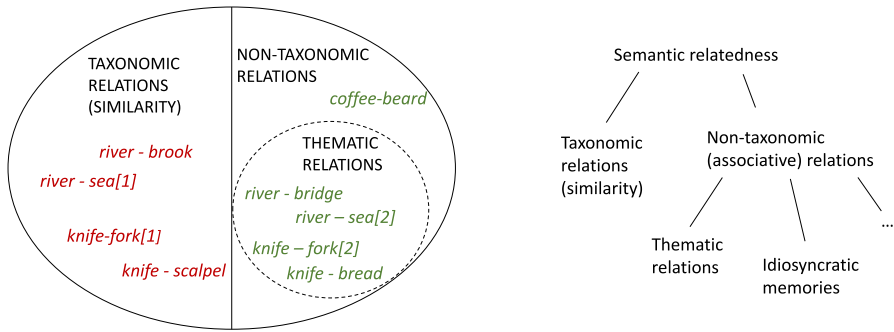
TAXONOMIC RELATIONS (SIMILARITY)

river - brook

river - sea[1]

knife-fork[1]

knife - scalpel

NON-TAXONOMIC RELATIONS

coffee-beard

THEMATIC RELATIONS

river - bridge

river – sea[2]

knife – fork[2]

knife - bread

Semantic relatedness

Taxonomic relations (similarity)

Non-taxonomic (associative) relations

Thematic relations

Idiosyncratic memories

...